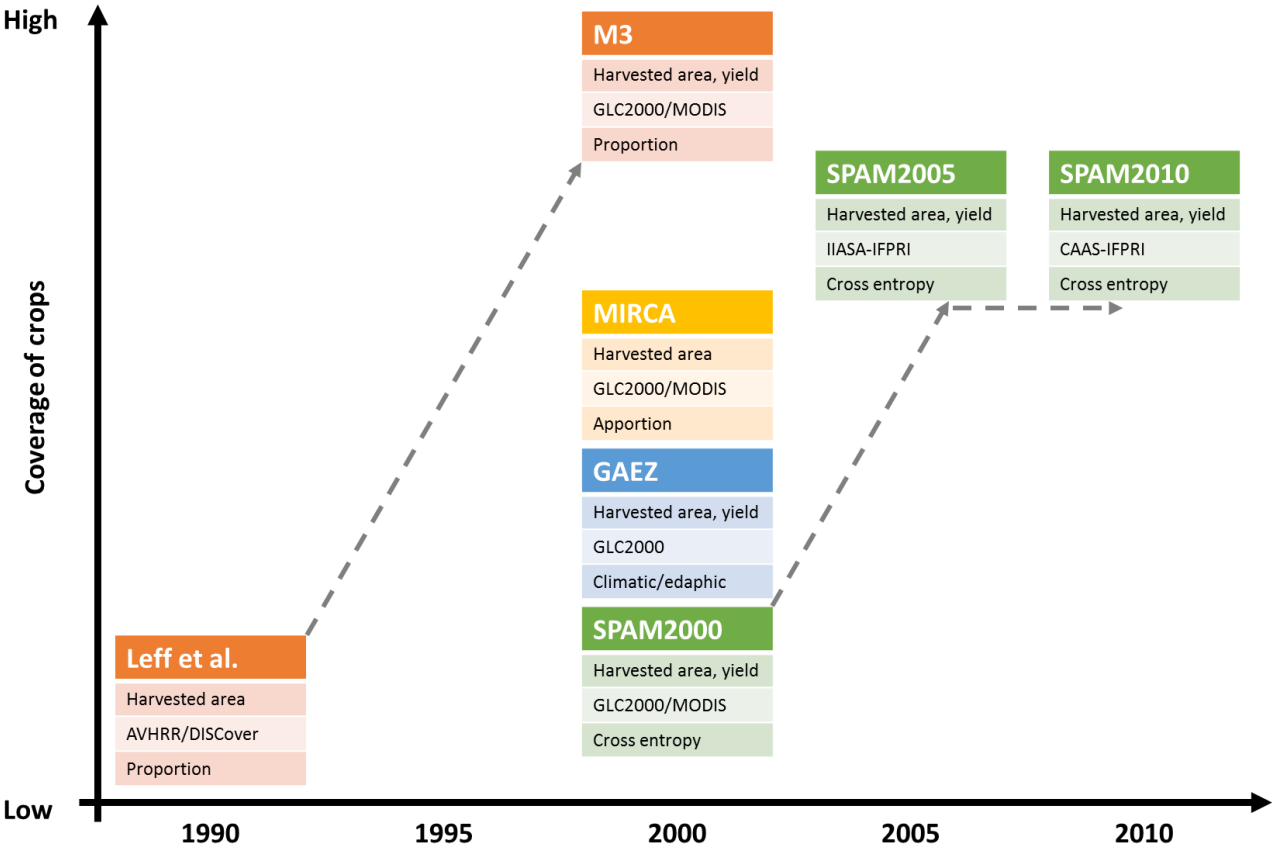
High

Coverage of crops

Low

M3
Harvested area, yield
GLC2000/MODIS
Proportion

SPAM2005
Harvested area, yield
IIASA-IFPRI
Cross entropy

SPAM2010
Harvested area, yield
CAAS-IFPRI
Cross entropy

MIRCA
Harvested area
GLC2000/MODIS
Apportion

GAEZ
Harvested area, yield
GLC2000
Climatic/edaphic

SPAM2000
Harvested area, yield
GLC2000/MODIS
Cross entropy

Leff et al.
Harvested area
AVHRR/DISCover
Proportion

1990 1995 2000 2005 2010